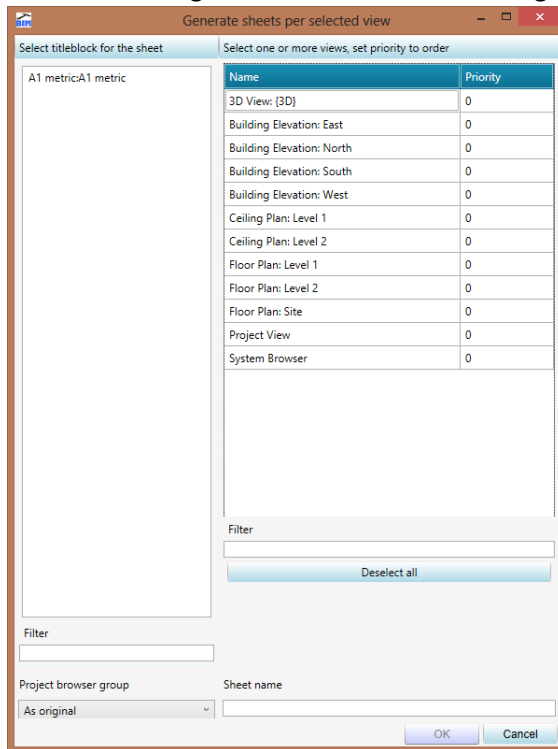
BIM Generate sheets per selected view

Select titleblock for the sheet

A1 metric:A1 metric

Select one or more views, set priority to order

| Name | Priority |
|---|---|
| 3D View: {3D} | 0 |
| Building Elevation: East | 0 |
| Building Elevation: North | 0 |
| Building Elevation: South | 0 |
| Building Elevation: West | 0 |
| Ceiling Plan: Level 1 | 0 |
| Ceiling Plan: Level 2 | 0 |
| Floor Plan: Level 1 | 0 |
| Floor Plan: Level 2 | 0 |
| Floor Plan: Site | 0 |
| Project View | 0 |
| System Browser | 0 |

Filter

Deselect all

Filter

Project browser group

As original

Sheet name

OK

Cancel